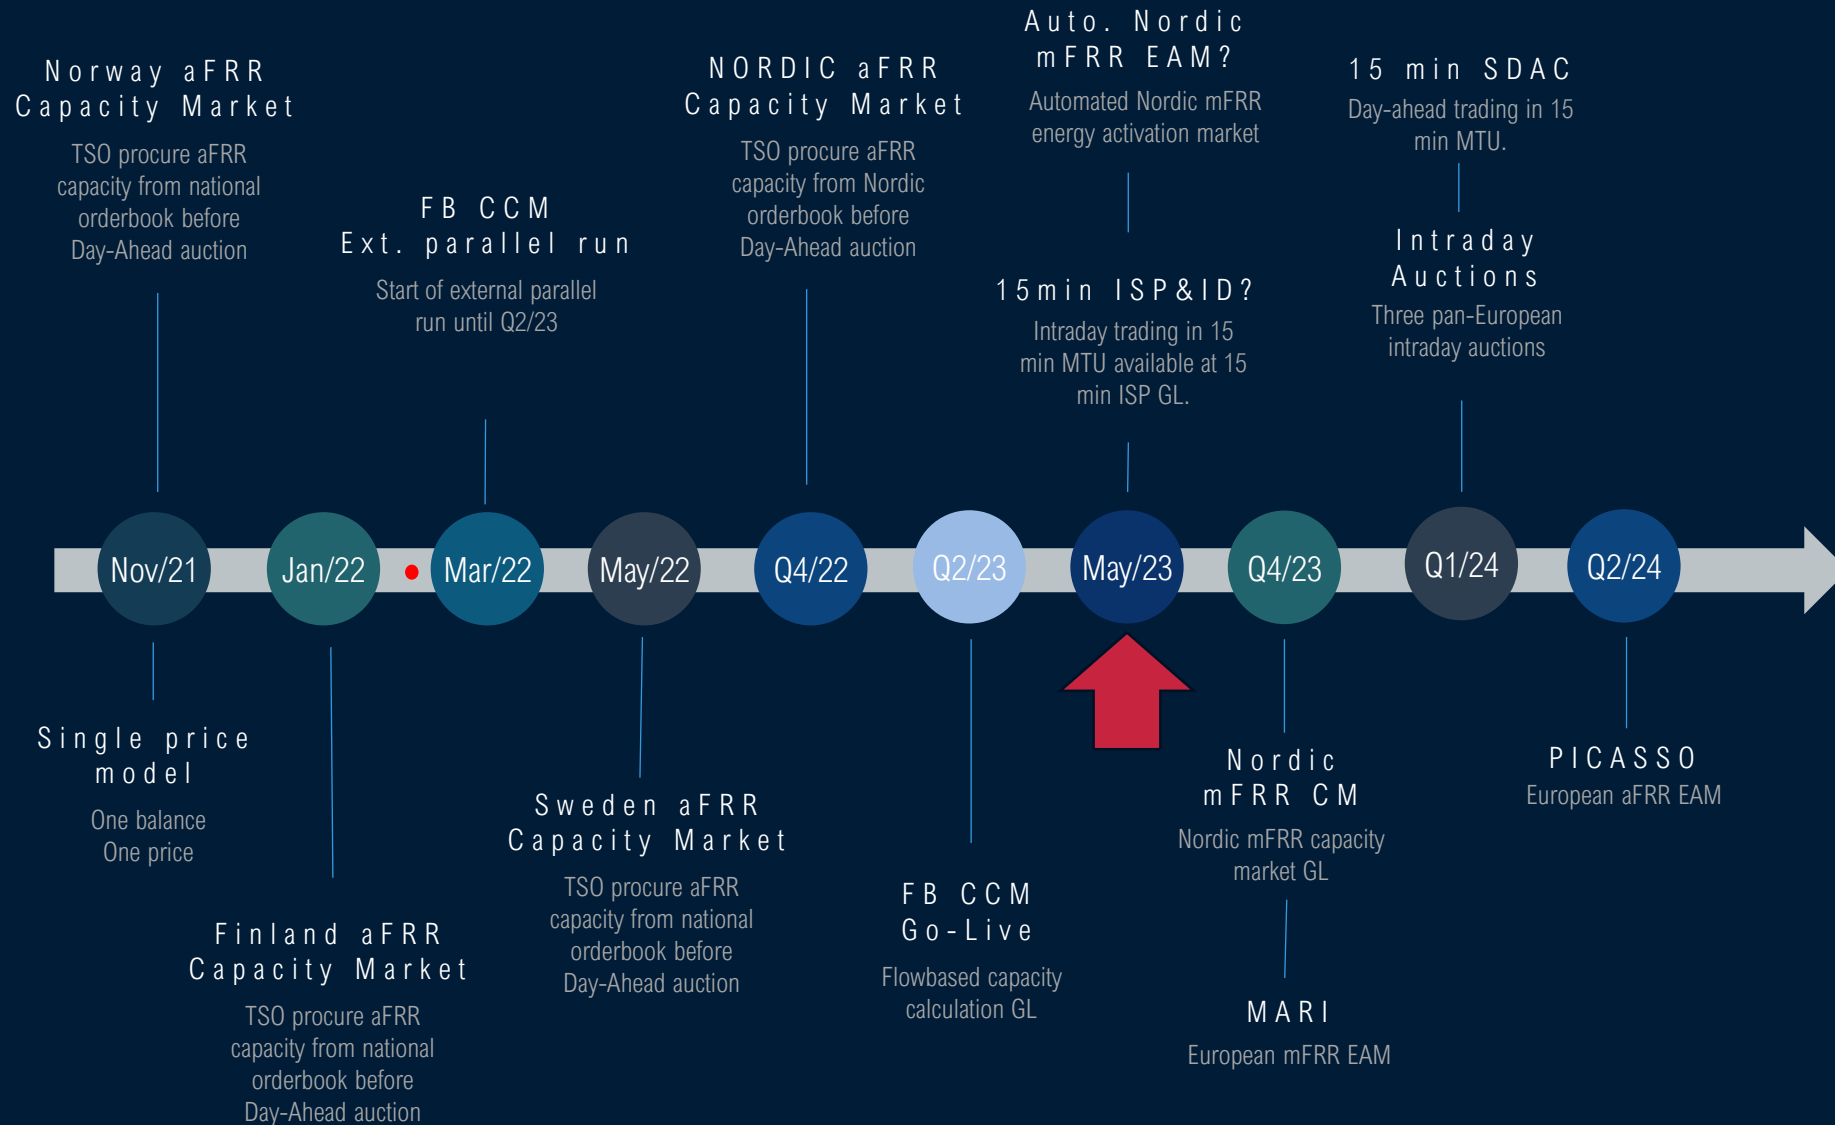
Norway aFRR Capacity Market
TSO procure aFRR capacity from national orderbook before Day-Ahead auction

FB CCM Ext. parallel run
Start of external parallel run until Q2/23

NORDIC aFRR Capacity Market
TSO procure aFRR capacity from Nordic orderbook before Day-Ahead auction

Auto. Nordic mFRR EAM?
Automated Nordic mFRR energy activation market

15min ISP&ID?
Intraday trading in 15 min MTU available at 15 min ISP GL.

15 min SDAC
Day-ahead trading in 15 min MTU.

Intraday Auctions
Three pan-European intraday auctions

Nov/21
Jan/22
Mar/22
May/22
Q4/22
Q2/23
May/23
Q4/23
Q1/24
Q2/24

Single price model
One balance One price

Finland aFRR Capacity Market
TSO procure aFRR capacity from national orderbook before Day-Ahead auction

Sweden aFRR Capacity Market
TSO procure aFRR capacity from national orderbook before Day-Ahead auction

FB CCM Go-Live
Flowbased capacity calculation GL

Nordic mFRR CM
Nordic mFRR capacity market GL

MARI
European mFRR EAM

PICASSO
European aFRR EAM